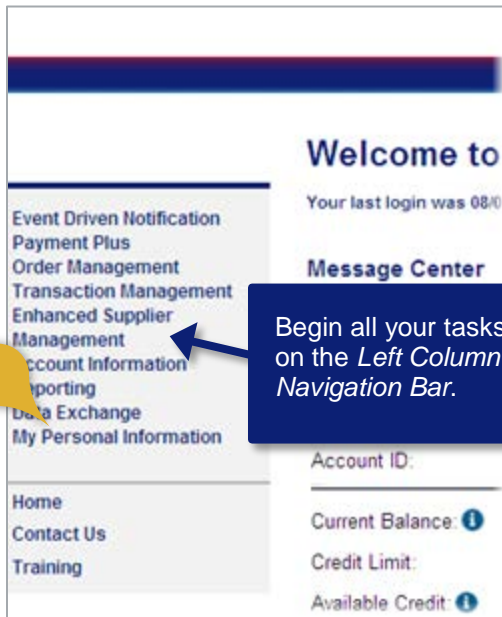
Welcome to

Your last login was 08/0

Event Driven Notification
Payment Plus
Order Management
Transaction Management
Enhanced Supplier Management
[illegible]ccount Information
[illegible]porting
D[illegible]a Exchange
My Personal Information

Home
Contact Us
Training

Message Center

Begin all your tasks on the *Left Column Navigation Bar*.

Account ID:

Current Balance:

Credit Limit:

Available Credit: